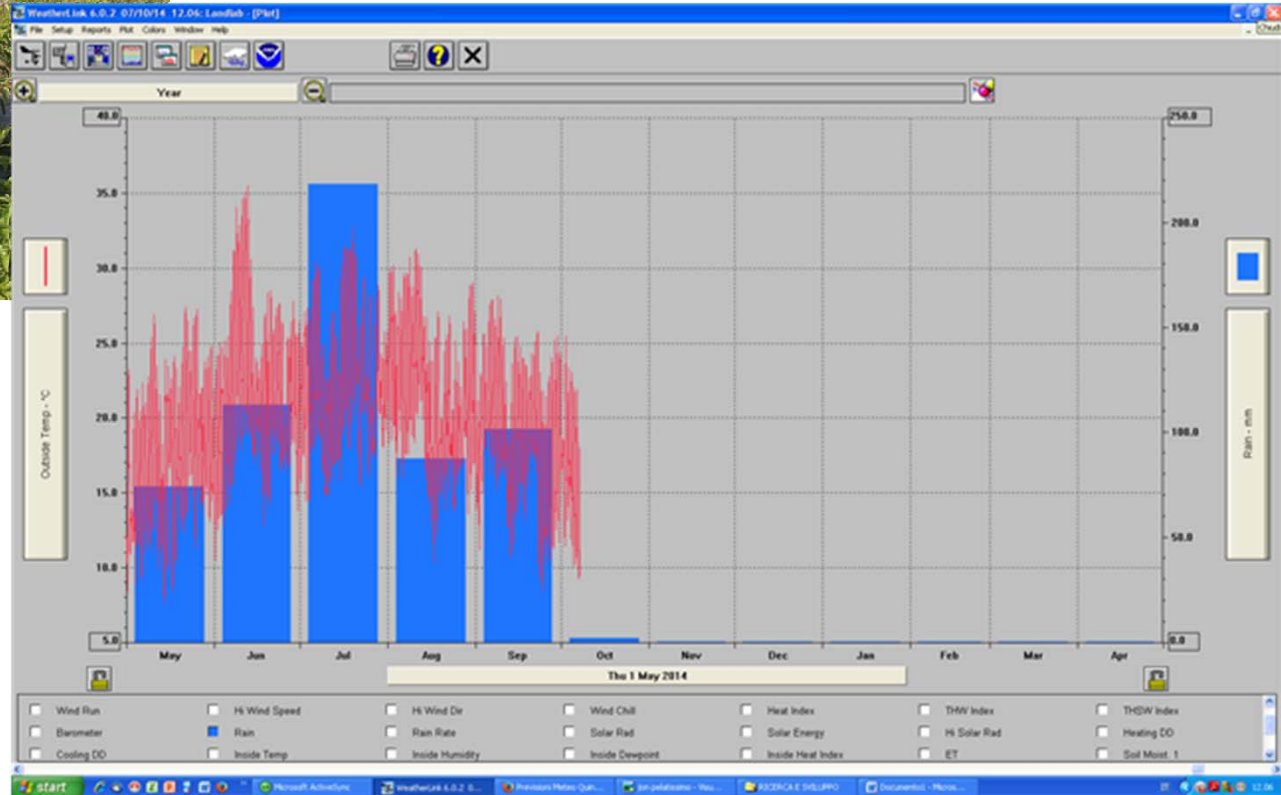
WeatherLink 6.0.2 07/10/14 12.06: Landfab - [Plot]
File Setup Reports Plot Colors Window Help

Year

40.0
35.0
30.0
25.0
20.0
15.0
10.0
5.0

250.0
200.0
150.0
100.0
50.0
0.0

Outside Temp - °C
Rain - mm

May Jun Jul Aug Sep Oct Nov Dec Jan Feb Mar Apr

Thu 1 May 2014

Wind Run
Hi Wind Speed
Hi Wind Dir
Wind Chill
Heat Index
THW Index
THSW Index
Barometer
Rain
Rain Rate
Solar Rad
Solar Energy
Hi Solar Rad
Heating DD
Cooling DD
Inside Temp
Inside Humidity
Inside Dewpoint
Inside Heat Index
ET
Soil Moist. 1

start
Microsoft ActiveSync
WeatherLink 6.0.2 0...
Previsioni Meteo Qui...
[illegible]
RICERCA E SVILUPPO
Documento1 - Micros...
12.06